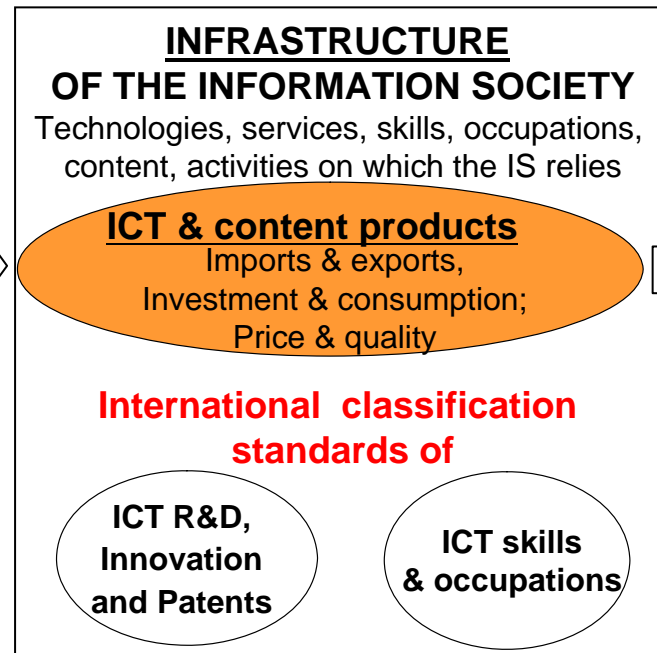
INFRASTRUCTURE
OF THE INFORMATION SOCIETY
Technologies, services, skills, occupations, content, activities on which the IS relies

ICT & content products
Imports & exports,
Investment & consumption;
Price & quality

International classification standards of

ICT R&D, Innovation and Patents

ICT skills & occupations